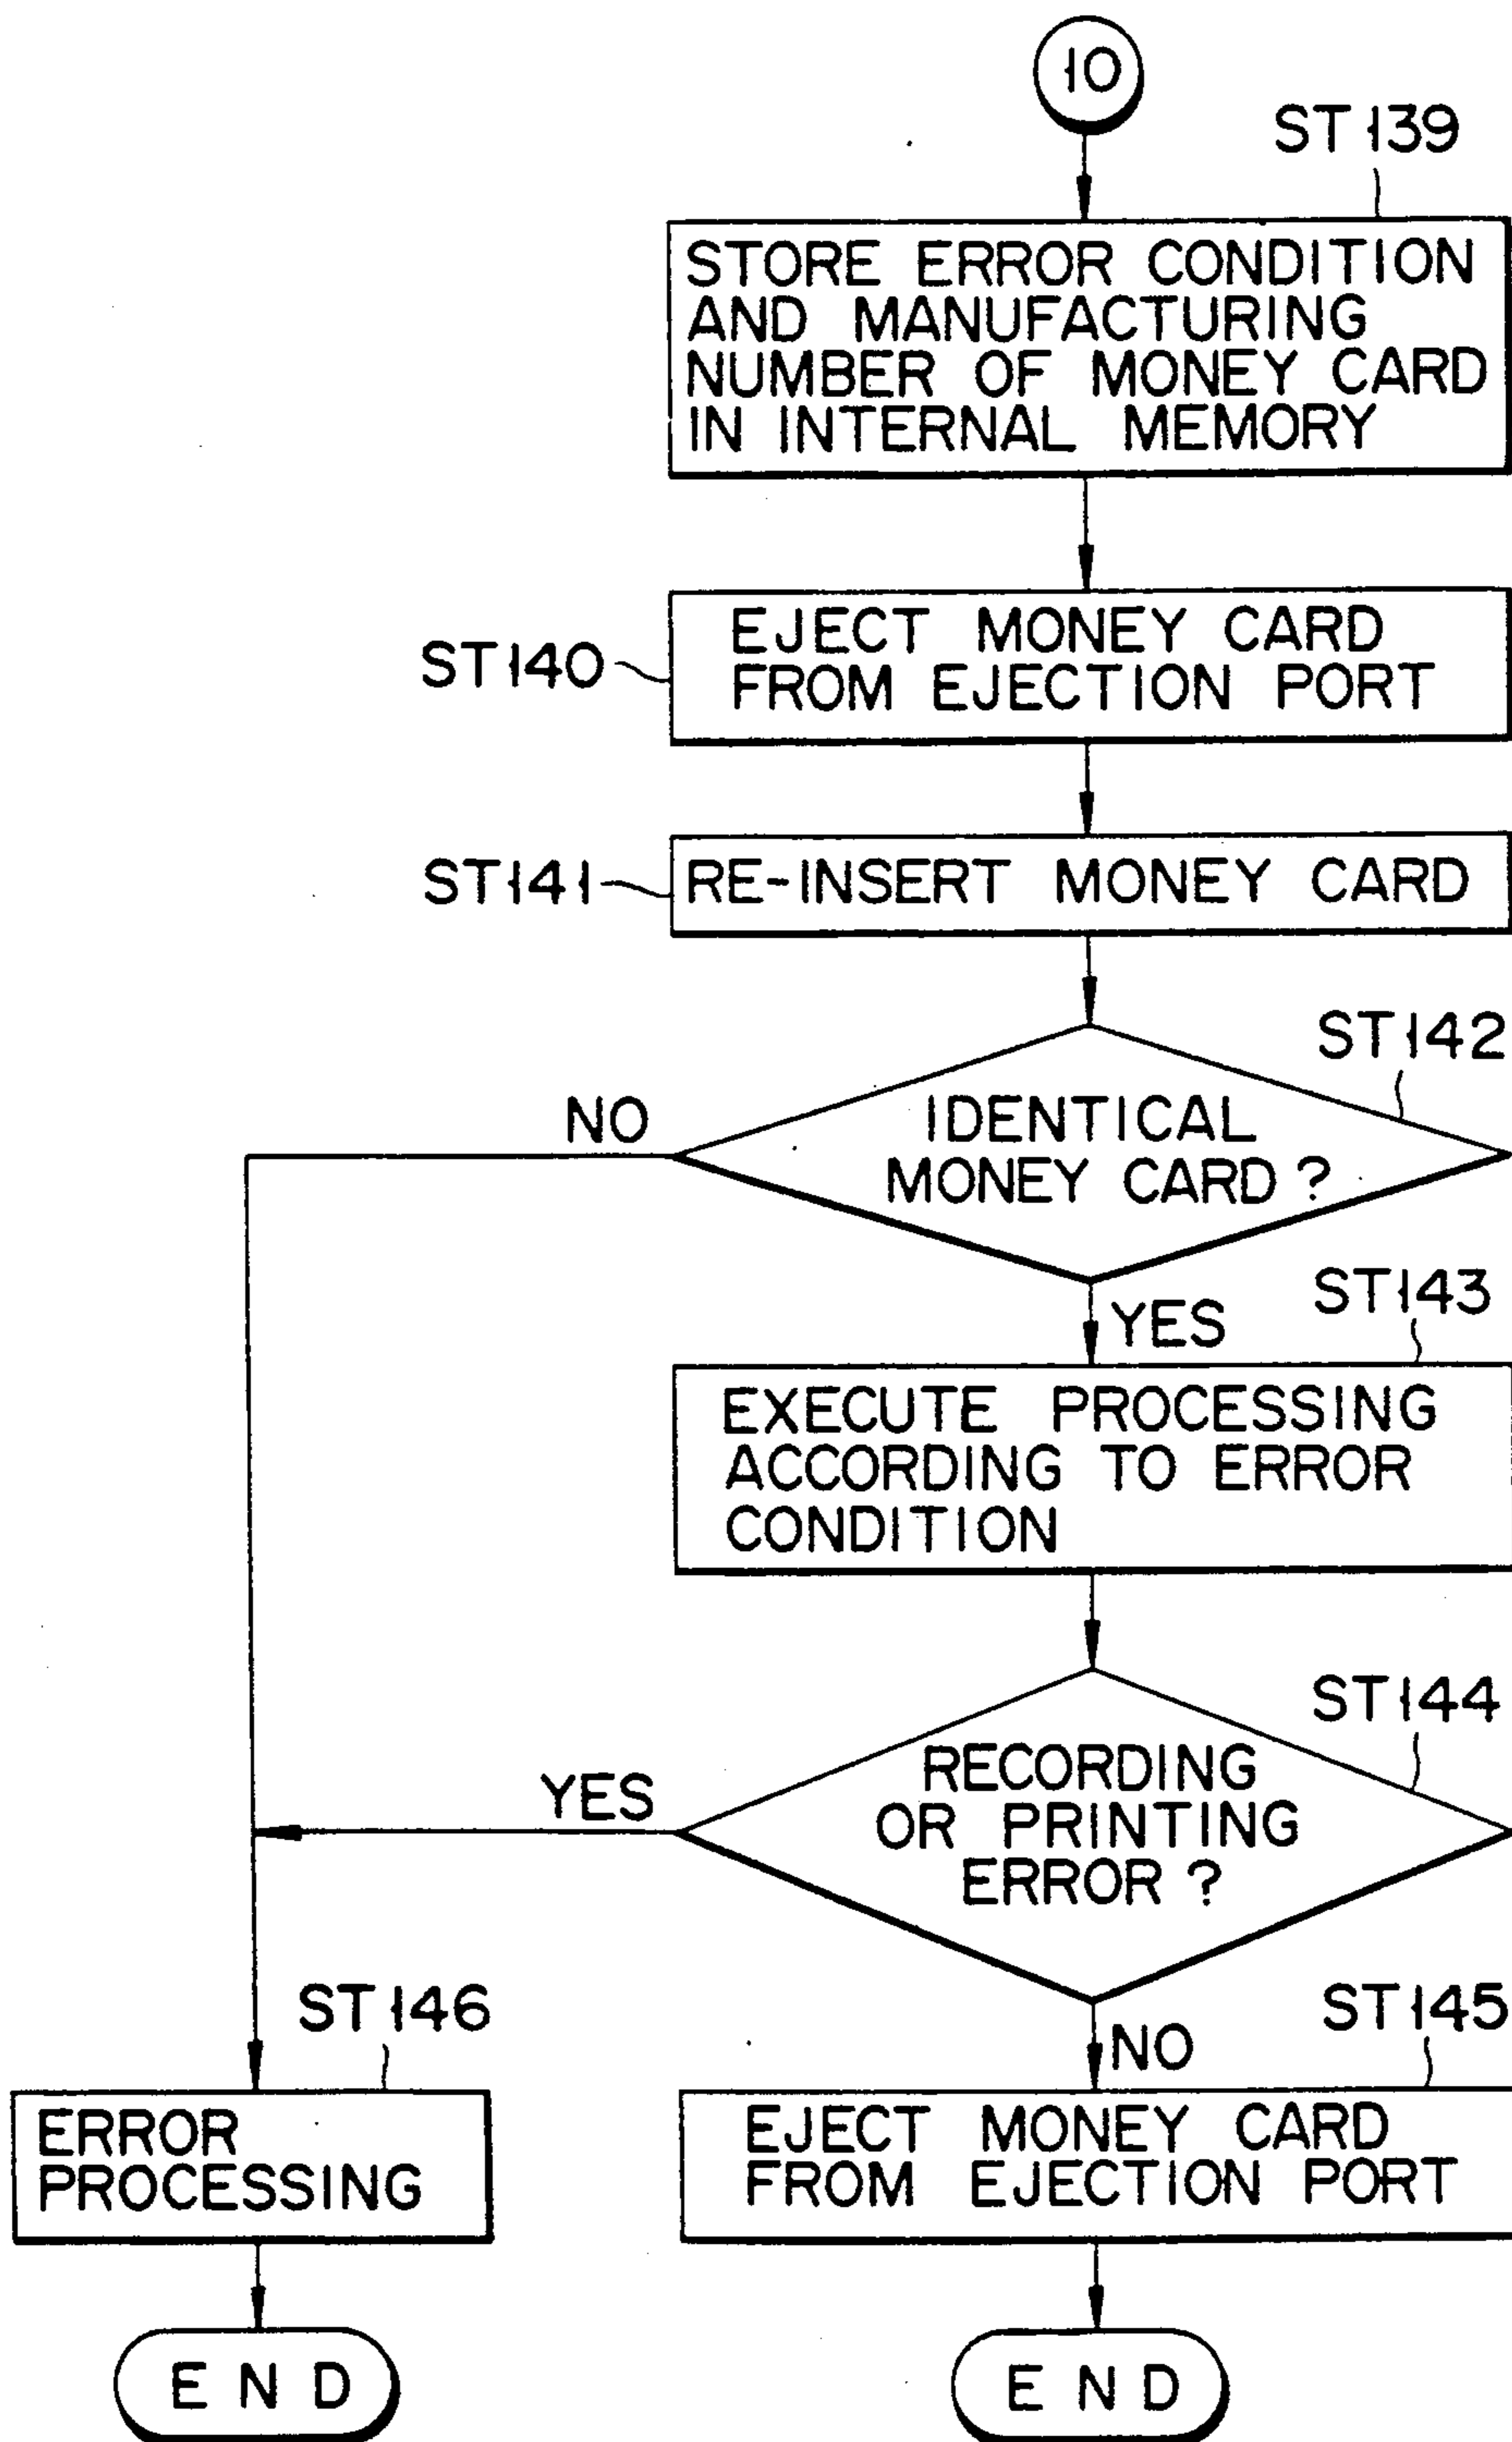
10

ST139

STORE ERROR CONDITION AND MANUFACTURING NUMBER OF MONEY CARD IN INTERNAL MEMORY

ST140

EJECT MONEY CARD FROM EJECTION PORT

ST141

RE-INSERT MONEY CARD

ST142

NO

IDENTICAL MONEY CARD ?

YES

ST143

EXECUTE PROCESSING ACCORDING TO ERROR CONDITION

ST144

YES

RECORDING OR PRINTING ERROR ?

NO

ST146

ERROR PROCESSING

ST145

EJECT MONEY CARD FROM EJECTION PORT

END

END